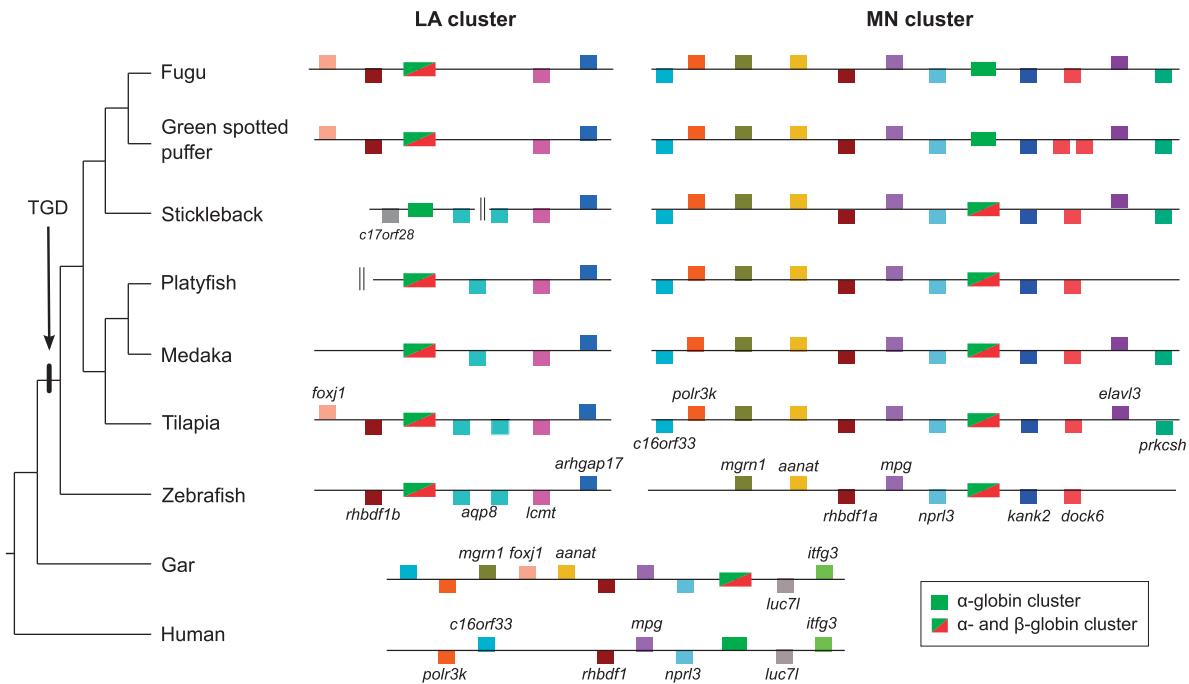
LA cluster

MN cluster

Fugu

Green spotted puffer

Stickleback

Platyfish

Medaka

Tilapia

Zebrafish

Gar

Human

TGD

c17orf28

foxj1

polr3k

elavl3

c16orf33

prkcsh

arhgap17

mgrn1

aanat

mpg

rhbdf1b

aqp8

lcmt

rhbdf1a

nprl3

kank2

dock6

mgrn1

foxj1

aanat

itfg3

luc7l

c16orf33

mpg

itfg3

polr3k

rhbdf1

nprl3

luc7l

α-globin cluster

α- and β-globin cluster